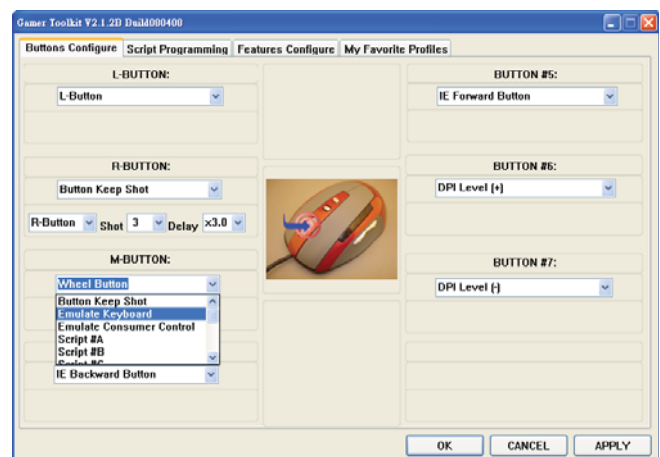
Gamer Toolkit V2.1.2D Build000400

Buttons Configure | Script Programming | Features Configure | My Favorite Profiles

L-BUTTON:
L-Button

R-BUTTON:
Button Keep Shot
R-Button Shot 3 Delay x3.0

M-BUTTON:
Wheel Button
Button Keep Shot
Emulate Keyboard
Emulate Consumer Control
Script #A
Script #B
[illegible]

IE Backward Button

BUTTON #5:
IE Forward Button

BUTTON #6:
DPI Level [+]

BUTTON #7:
DPI Level [-]

OK CANCEL APPLY